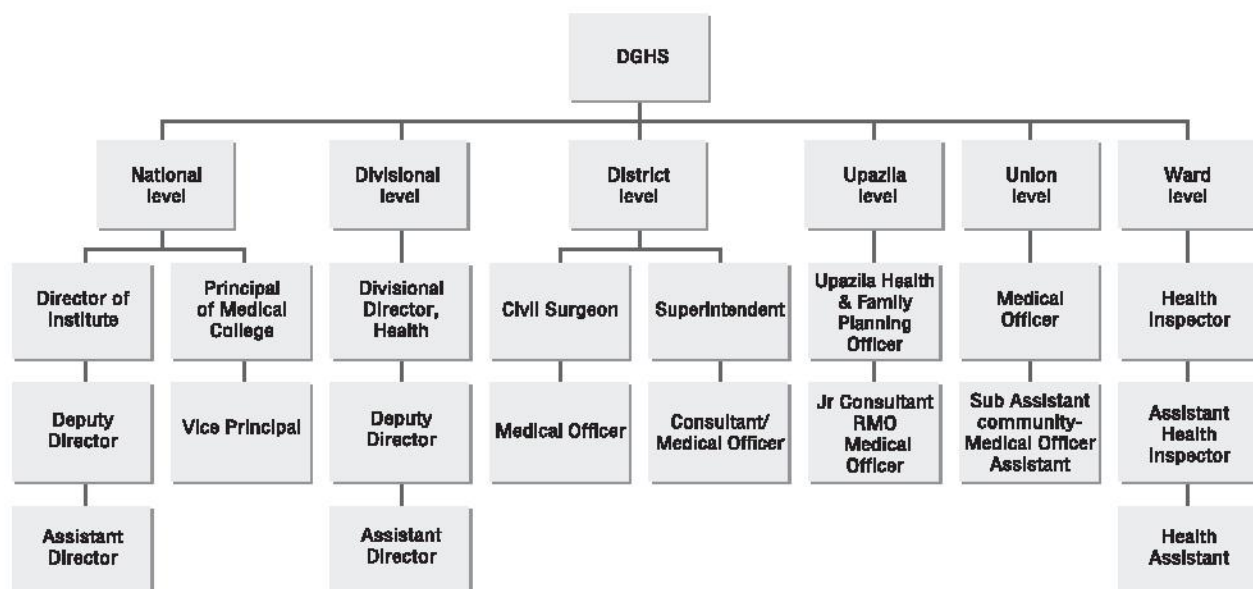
DGHS

National level

Director of Institute

Deputy Director

Assistant Director

Principal of Medical College

Vice Principal

Divisional level

Divisional Director, Health

Deputy Director

Assistant Director

District level

Civil Surgeon

Medical Officer

Superintendent

Consultant/ Medical Officer

Upazila level

Upazila Health & Family Planning Officer

Jr Consultant RMO Medical Officer

Union level

Medical Officer

Sub Assistant community-Medical Officer Assistant

Ward level

Health Inspector

Assistant Health Inspector

Health Assistant